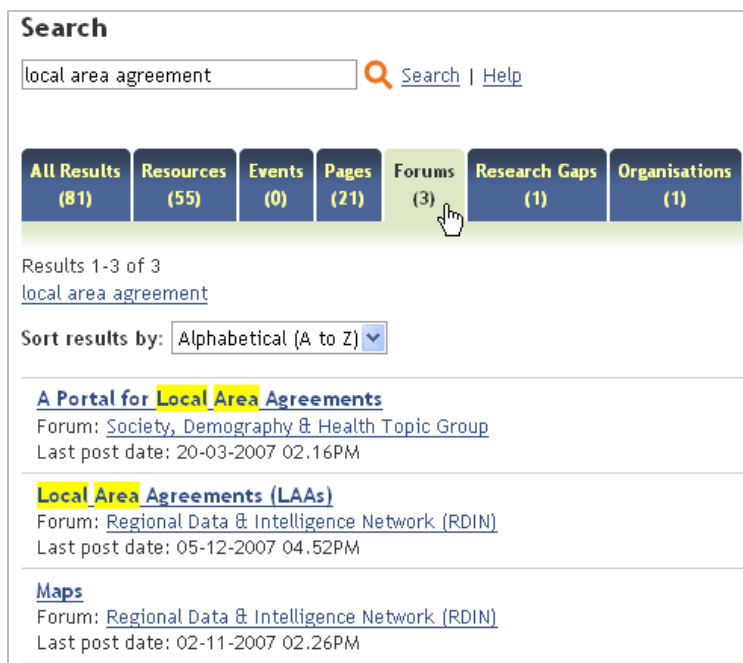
Search

local area agreement

Search | Help

| All Results (81) | Resources (55) | Events (0) | Pages (21) | Forums (3) | Research Gaps (1) | Organisations (1) |
|---|---|---|---|---|---|---|

Results 1-3 of 3
local area agreement

Sort results by: Alphabetical (A to Z)

A Portal for Local Area Agreements
Forum: Society, Demography & Health Topic Group
Last post date: 20-03-2007 02.16PM

Local Area Agreements (LAAs)
Forum: Regional Data & Intelligence Network (RDIN)
Last post date: 05-12-2007 04.52PM

Maps
Forum: Regional Data & Intelligence Network (RDIN)
Last post date: 02-11-2007 02.26PM